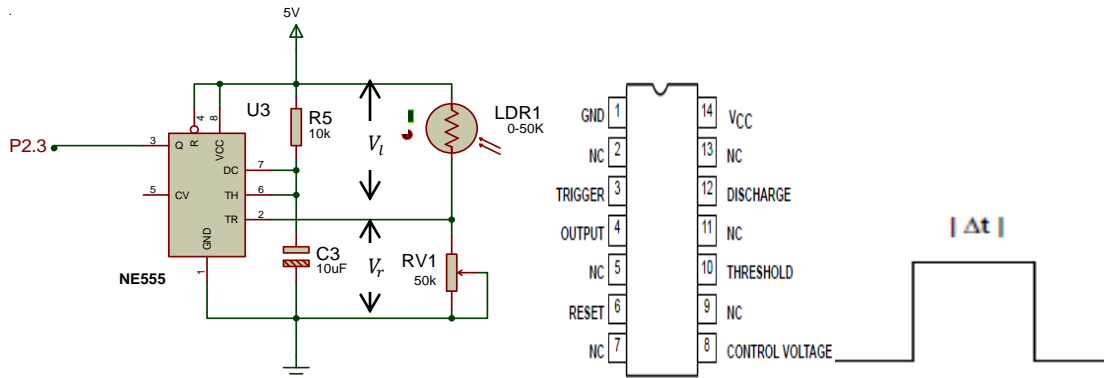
.

5V

U3

R5
10k

$V_l$

LDR1
0-50K

P2.3

3 Q
R
4
VCC
8

DC 7
5 CV
TH 6
TR 2

GND
1

NE555

C3
10uF

$V_r$

RV1
50k

GND 1
NC 2
TRIGGER 3
OUTPUT 4
NC 5
RESET 6
NC 7

14 $V_{CC}$
13 NC
12 DISCHARGE
11 NC
10 THRESHOLD
9 NC
8 CONTROL VOLTAGE

| Δt |